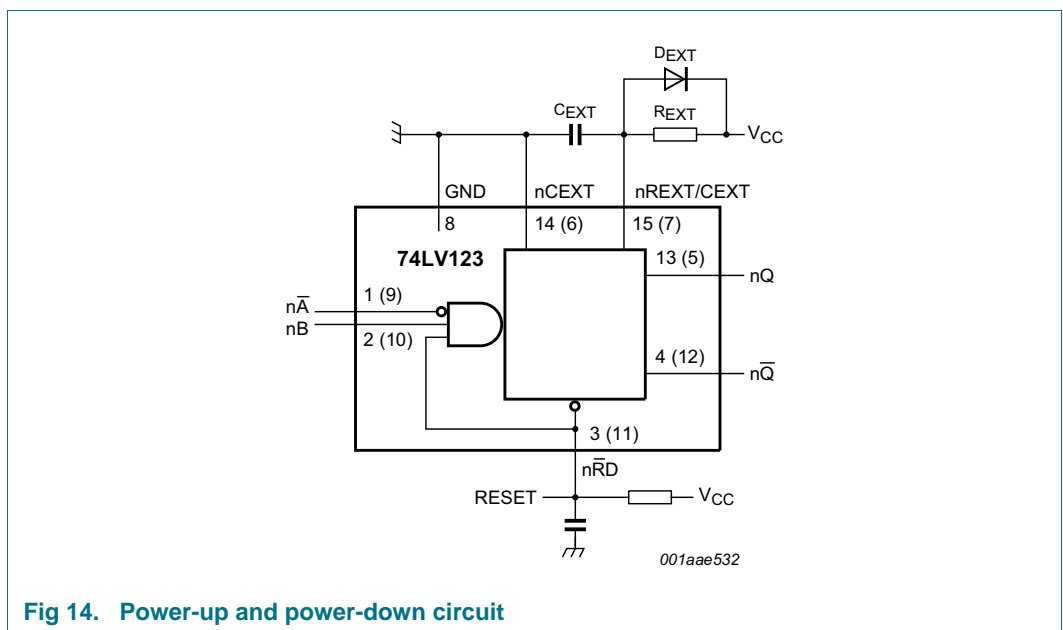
$D_{EXT}$

$C_{EXT}$

$R_{EXT}$

$V_{CC}$

GND

nCEXT

nREXT/CEXT

8

14 (6)

15 (7)

74LV123

13 (5)

nQ

$n\overline{A}$

1 (9)

nB

2 (10)

4 (12)

$n\overline{Q}$

3 (11)

$n\overline{R}D$

RESET

$V_{CC}$

001aae532

Fig 14. Power-up and power-down circuit